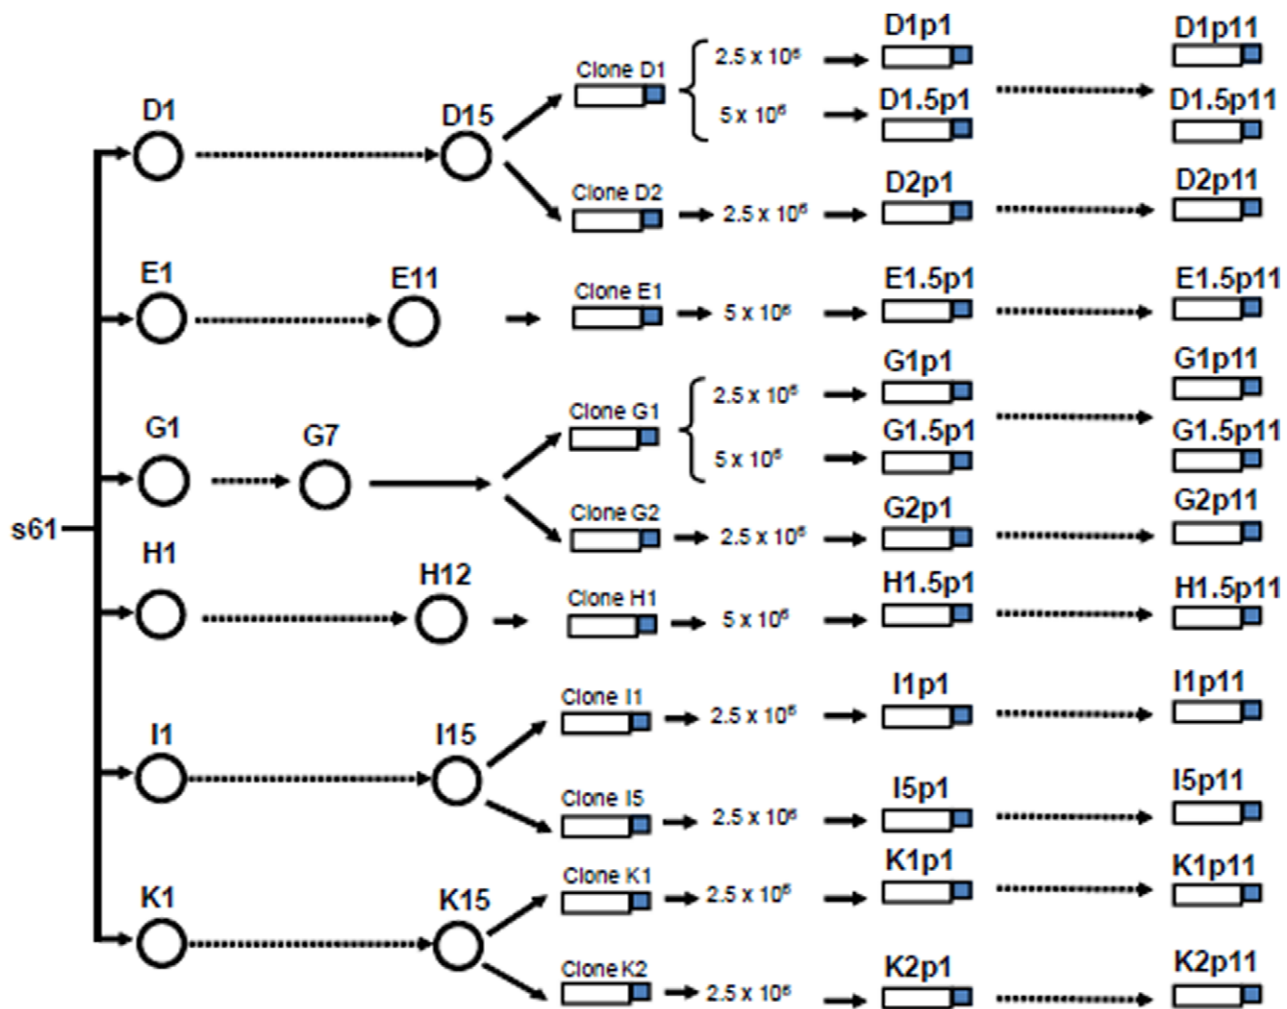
s61

D1
D15
Clone D1
$2.5 \times 10^6$
$5 \times 10^6$
D1p1
D1.5p1
D1p11
D1.5p11
Clone D2
$2.5 \times 10^6$
D2p1
D2p11

E1
E11
Clone E1
$5 \times 10^6$
E1.5p1
E1.5p11

G1
G7
Clone G1
$2.5 \times 10^6$
$5 \times 10^6$
G1p1
G1.5p1
G1p11
G1.5p11
Clone G2
$2.5 \times 10^6$
G2p1
G2p11

H1
H12
Clone H1
$5 \times 10^6$
H1.5p1
H1.5p11

I1
I15
Clone I1
$2.5 \times 10^6$
I1p1
I1p11
Clone I5
$2.5 \times 10^6$
I5p1
I5p11

K1
K15
Clone K1
$2.5 \times 10^6$
K1p1
K1p11
Clone K2
$2.5 \times 10^6$
K2p1
K2p11